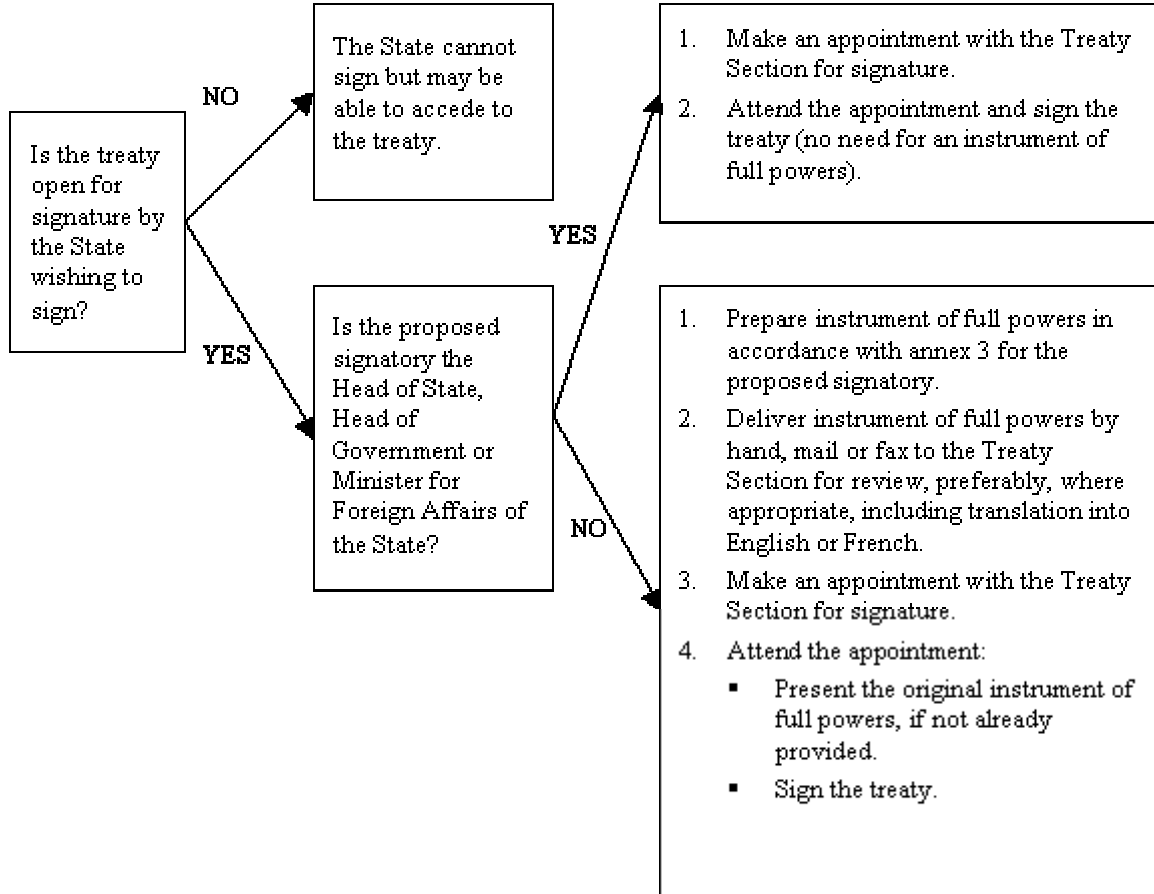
Is the treaty open for signature by the State wishing to sign?

NO

The State cannot sign but may be able to accede to the treaty.

YES

Is the proposed signatory the Head of State, Head of Government or Minister for Foreign Affairs of the State?

YES

1. Make an appointment with the Treaty Section for signature.
2. Attend the appointment and sign the treaty (no need for an instrument of full powers).

NO

1. Prepare instrument of full powers in accordance with annex 3 for the proposed signatory.
2. Deliver instrument of full powers by hand, mail or fax to the Treaty Section for review, preferably, where appropriate, including translation into English or French.
3. Make an appointment with the Treaty Section for signature.
4. Attend the appointment:
▪ Present the original instrument of full powers, if not already provided.
▪ Sign the treaty.